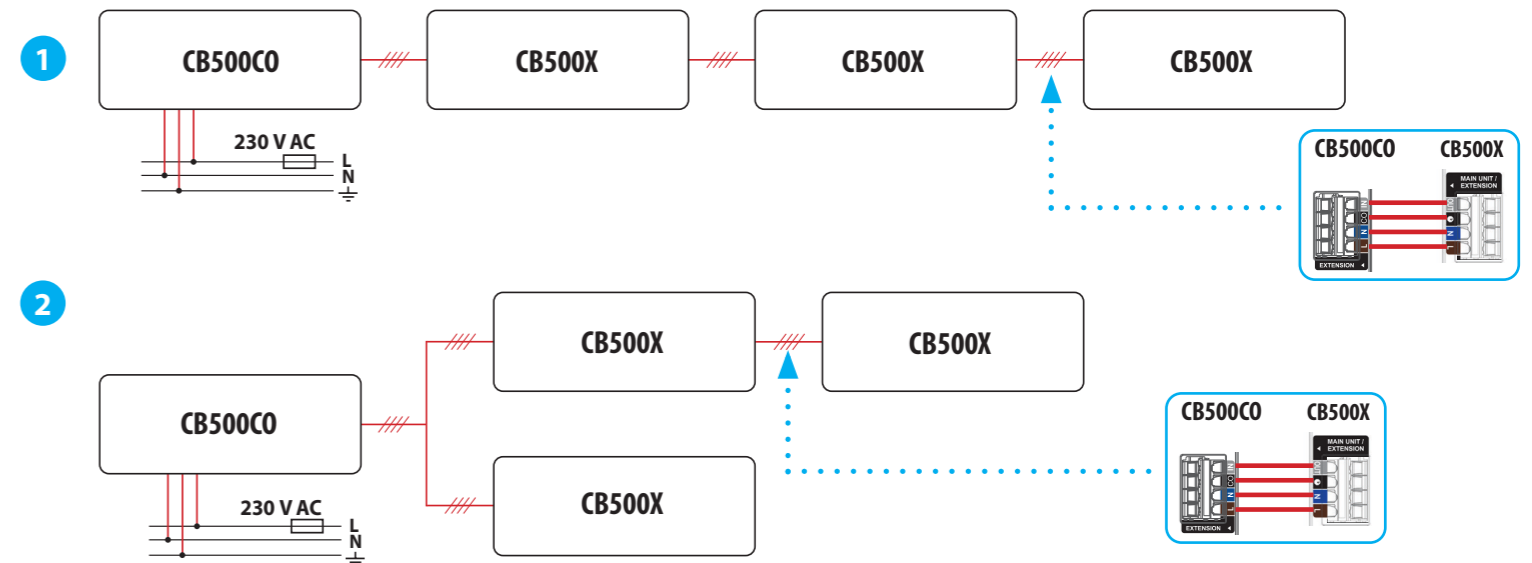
1

CB500CO

CB500X

CB500X

CB500X

230 V AC

L
N

CB500CO

CB500X

MAIN UNIT / EXTENSION

IN
CO
N
L

EXTENSION

2

CB500X

CB500X

CB500CO

CB500X

230 V AC

L
N

CB500CO

CB500X

MAIN UNIT / EXTENSION

IN
CO
N
L

EXTENSION